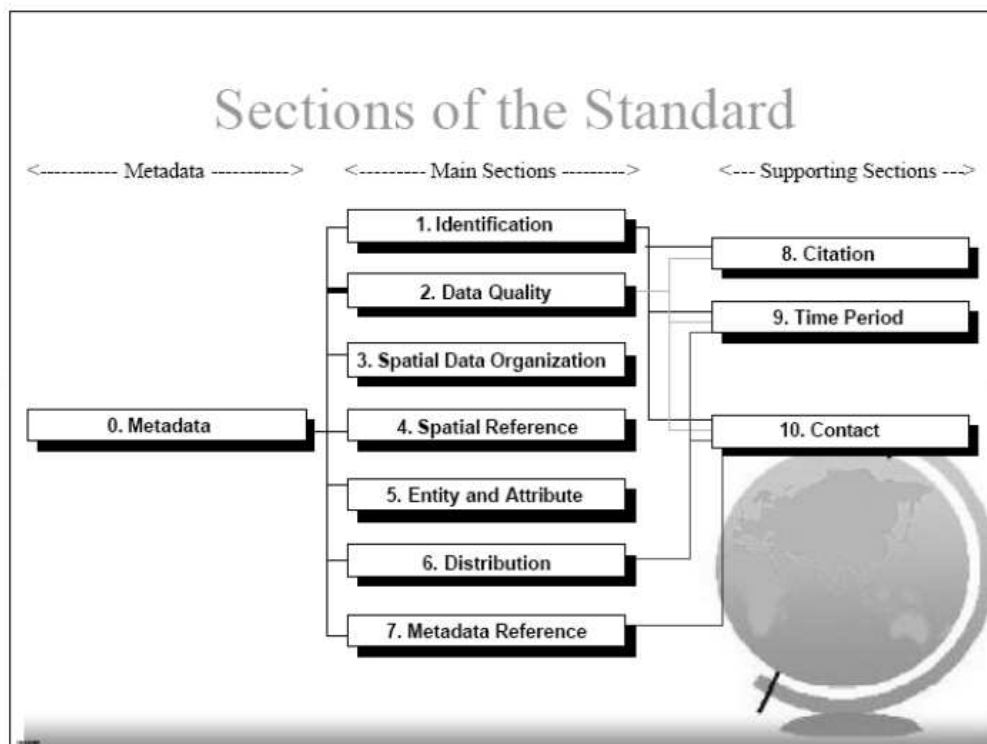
Sections of the Standard

<----------- Metadata -----------> <--------- Main Sections ---------> <--- Supporting Sections --->

0. Metadata

1. Identification

2. Data Quality

3. Spatial Data Organization

4. Spatial Reference

5. Entity and Attribute

6. Distribution

7. Metadata Reference

8. Citation

9. Time Period

10. Contact